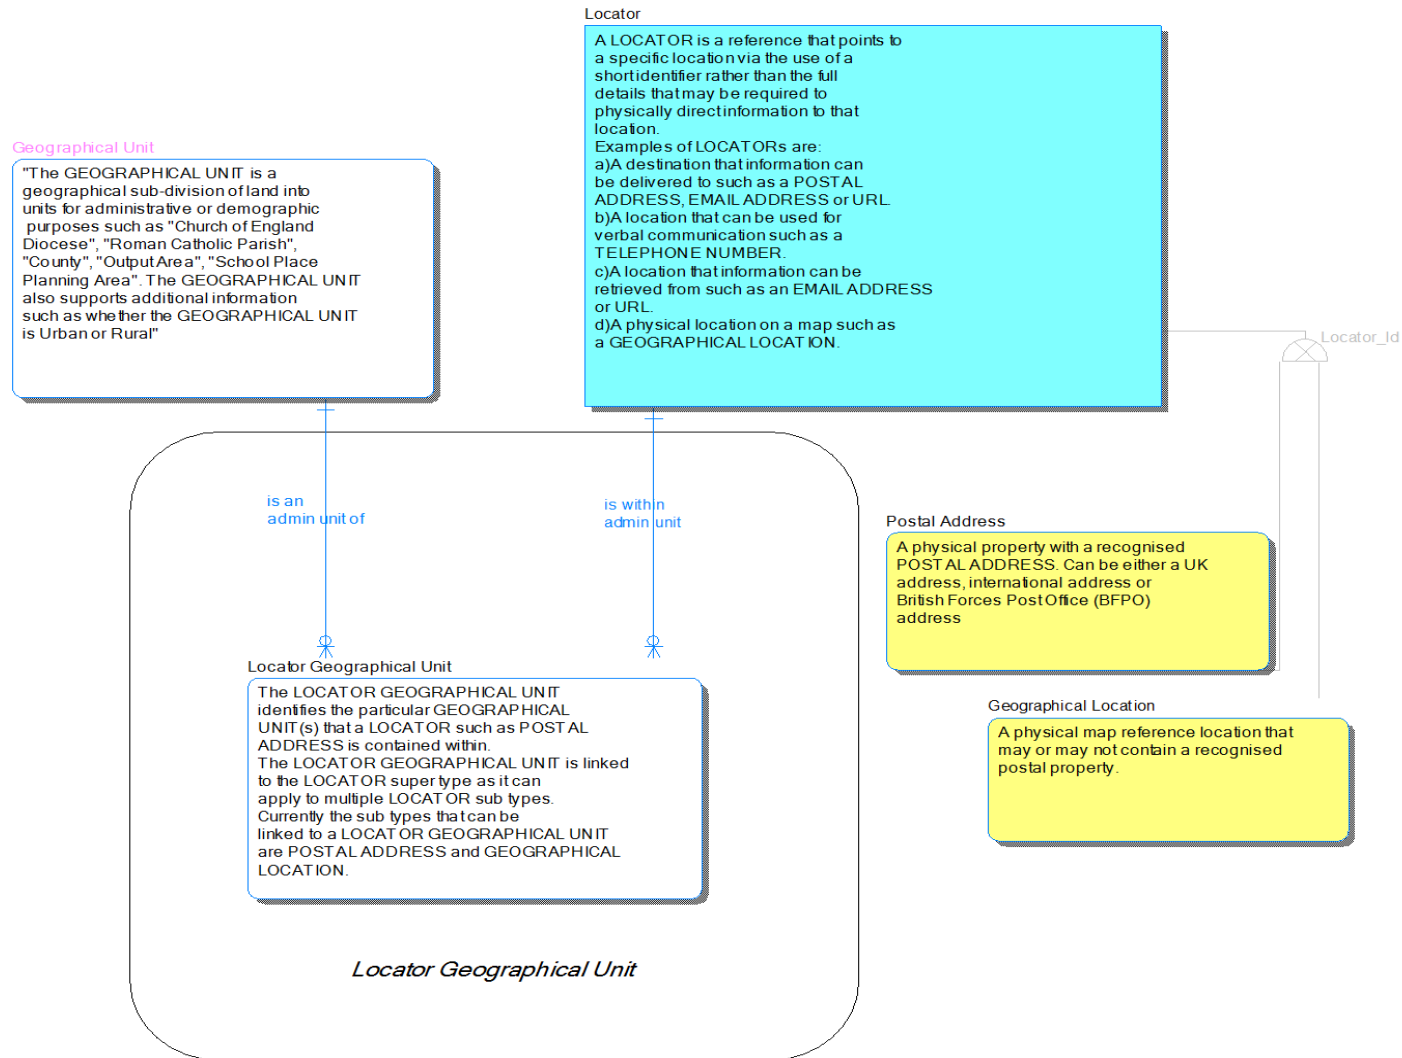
Locator

A LOCATOR is a reference that points to a specific location via the use of a short identifier rather than the full details that may be required to physically direct information to that location.
Examples of LOCATORs are:
a)A destination that information can be delivered to such as a POSTAL ADDRESS, EMAIL ADDRESS or URL.
b)A location that can be used for verbal communication such as a TELEPHONE NUMBER.
c)A location that information can be retrieved from such as an EMAIL ADDRESS or URL.
d)A physical location on a map such as a GEOGRAPHICAL LOCATION.

Geographical Unit

"The GEOGRAPHICAL UNIT is a geographical sub-division of land into units for administrative or demographic purposes such as "Church of England Diocese", "Roman Catholic Parish", "County", "Output Area", "School Place Planning Area". The GEOGRAPHICAL UNIT also supports additional information such as whether the GEOGRAPHICAL UNIT is Urban or Rural"

Locator_Id

is an admin unit of

is within admin unit

Postal Address

A physical property with a recognised POSTAL ADDRESS. Can be either a UK address, international address or British Forces Post Office (BFPO) address

Locator Geographical Unit

The LOCATOR GEOGRAPHICAL UNIT identifies the particular GEOGRAPHICAL UNIT(s) that a LOCATOR such as POSTAL ADDRESS is contained within.
The LOCATOR GEOGRAPHICAL UNIT is linked to the LOCATOR super type as it can apply to multiple LOCATOR sub types.
Currently the sub types that can be linked to a LOCATOR GEOGRAPHICAL UNIT are POSTAL ADDRESS and GEOGRAPHICAL LOCATION.

Geographical Location

A physical map reference location that may or may not contain a recognised postal property.

Locator Geographical Unit